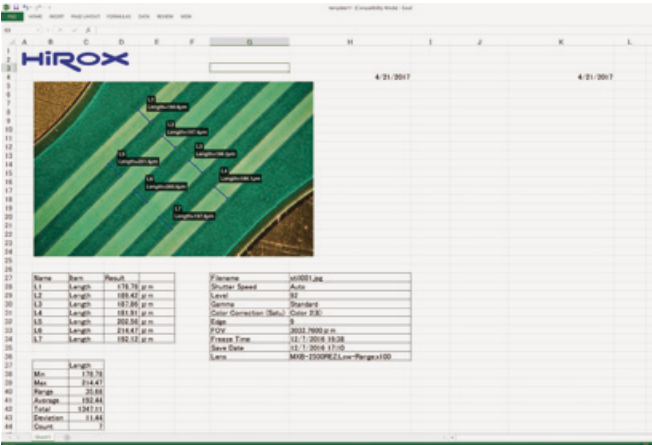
FILE HOME INSERT PAGE LAYOUT FORMULAS DATA REVIEW VIEW

Template1 [Compatibility Mode] - Excel

HIROX

4/21/2017

4/21/2017

L1 Length=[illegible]
L2 Length=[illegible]
L3 Length=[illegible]
L4 Length=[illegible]
L5 Length=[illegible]
L6 Length=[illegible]
L7 Length=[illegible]

| Name | Item | Result |
|---|---|---|
| L1 | Length | 176.78 µm |
| L2 | Length | 189.42 µm |
| L3 | Length | 187.86 µm |
| L4 | Length | 181.91 µm |
| L5 | Length | 202.56 µm |
| L6 | Length | 214.47 µm |
| L7 | Length | 192.12 µm |

| Filename | still001.jpg |
|---|---|
| Shutter Speed | Auto |
| Level | 92 |
| Gamma | Standard |
| Color Correction (Satu.) | Color 2(E) |
| Edge | 3 |
| FOV | 3032.7600 µm |
| Freeze Time | 12/7/2016 16:28 |
| Save Date | 12/7/2016 17:10 |
| Lens | MXB-2500REZ:Low-Range:x100 |

| | Length |
|---|---|
| Min | 176.78 |
| Max | 214.47 |
| Range | 35.68 |
| Average | 192.44 |
| Total | 1347.11 |
| Deviation | 11.84 |
| Count | 7 |

Sheet1